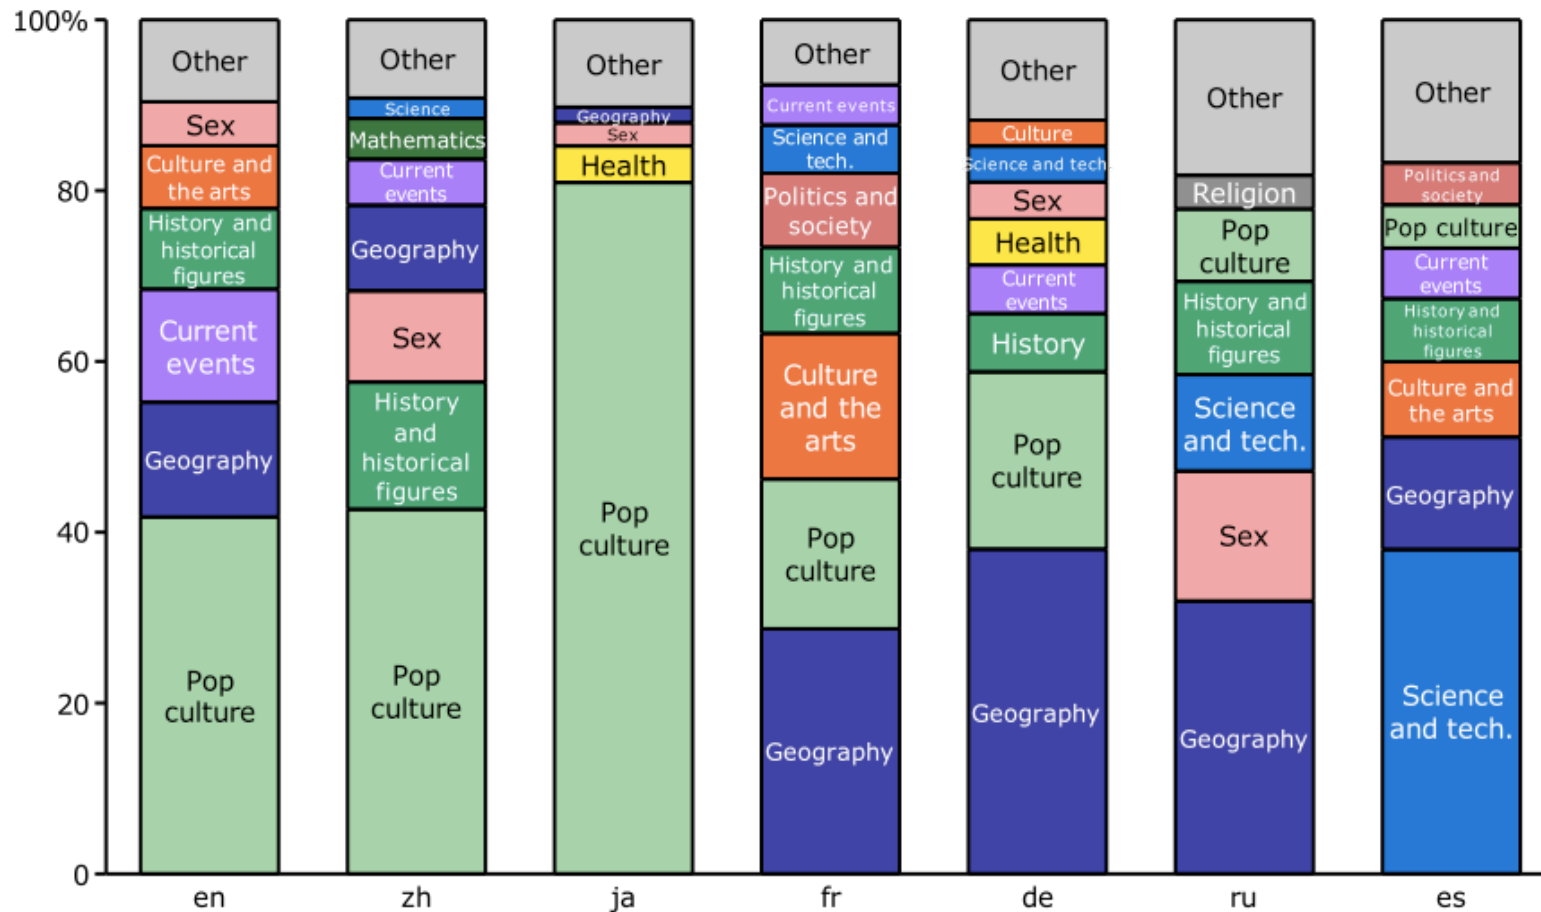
100%
80
60
40
20
0

Other
Sex
Culture and the arts
History and historical figures
Current events
Geography
Pop culture
en

Other
Science
Mathematics
Current events
Geography
Sex
History and historical figures
Pop culture
zh

Other
Geography
Sex
Health
Pop culture
ja

Other
Current events
Science and tech.
Politics and society
History and historical figures
Culture and the arts
Pop culture
Geography
fr

Other
Culture
Science and tech.
Sex
Health
Current events
History
Pop culture
Geography
de

Other
Religion
Pop culture
History and historical figures
Science and tech.
Sex
Geography
ru

Other
Politics and society
Pop culture
Current events
History and historical figures
Culture and the arts
Geography
Science and tech.
es